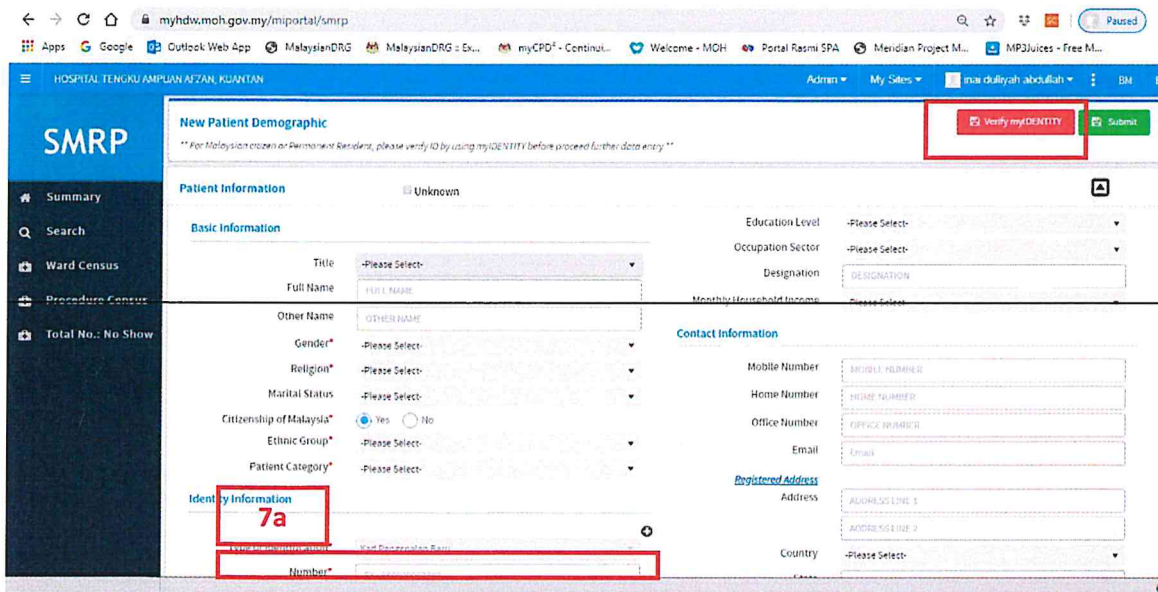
myhdw.moh.gov.my/miportal/smrp

Paused

Apps Google Outlook Web App MalaysianDRG MalaysianDRG :: Ex... myCPD² - Continui... Welcome - MOH Portal Rasmi SPA Meridian Project M... MP3Juices - Free M...

HOSPITAL TENGKU AMPUAN AFZAN, KUANTAN

Admin My Sites inai duliyah abdullah BM

SMRP

Summary
Search
Ward Census
Procedure Census
Total No.: No Show

New Patient Demographic
** For Malaysian citizen or Permanent Resident, please verify ID by using myIDENTITY before proceed further data entry **

Verify myIDENTITY Submit

Patient Information Unknown

Basic Information

Title -Please Select-
Full Name FULL NAME
Other Name OTHER NAME
Gender* -Please Select-
Religion* -Please Select-
Marital Status -Please Select-
Citizenship of Malaysia* Yes No
Ethnic Group* -Please Select-
Patient Category* -Please Select-

Identity Information
7a

Type of Identification Kad Pengenalan Baru
Number* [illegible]

Education Level -Please Select-
Occupation Sector -Please Select-
Designation DESIGNATION
Monthly Household Income -Please Select-

Contact Information

Mobile Number MOBILE NUMBER
Home Number HOME NUMBER
Office Number OFFICE NUMBER
Email Email

Registered Address
Address ADDRESS LINE 1
ADDRESS LINE 2
Country -Please Select-